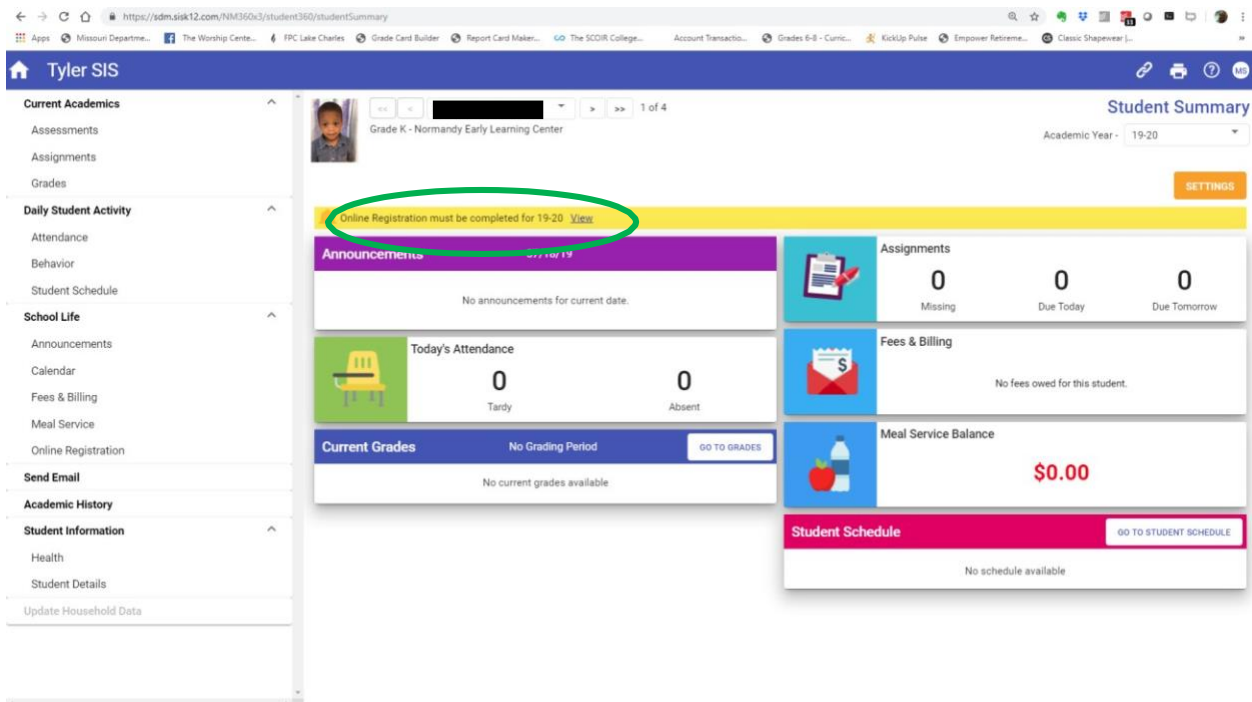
https://sdm.sisk12.com/NM360x3/student360/studentSummary

Apps Missouri Departme... The Worship Cente... FPC Lake Charles Grade Card Builder Report Card Maker... The SCOIR College... Account Transactio... Grades 6-8 - Curric... KickUp Pulse Empower Retireme... Classic Shapewear |...

Tyler SIS

MS

Current Academics
Assessments
Assignments
Grades
Daily Student Activity
Attendance
Behavior
Student Schedule
School Life
Announcements
Calendar
Fees & Billing
Meal Service
Online Registration
Send Email
Academic History
Student Information
Health
Student Details
Update Household Data

<< < > >> 1 of 4

Grade K - Normandy Early Learning Center

Student Summary

Academic Year - 19-20

SETTINGS

Online Registration must be completed for 19-20 View

Announcements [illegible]

No announcements for current date.

Today's Attendance
0 Tardy
0 Absent

Current Grades No Grading Period GO TO GRADES

No current grades available

Assignments
| 0 | 0 | 0 |
|---|---|---|
| Missing | Due Today | Due Tomorrow |

Fees & Billing

No fees owed for this student.

Meal Service Balance

$0.00

Student Schedule GO TO STUDENT SCHEDULE

No schedule available